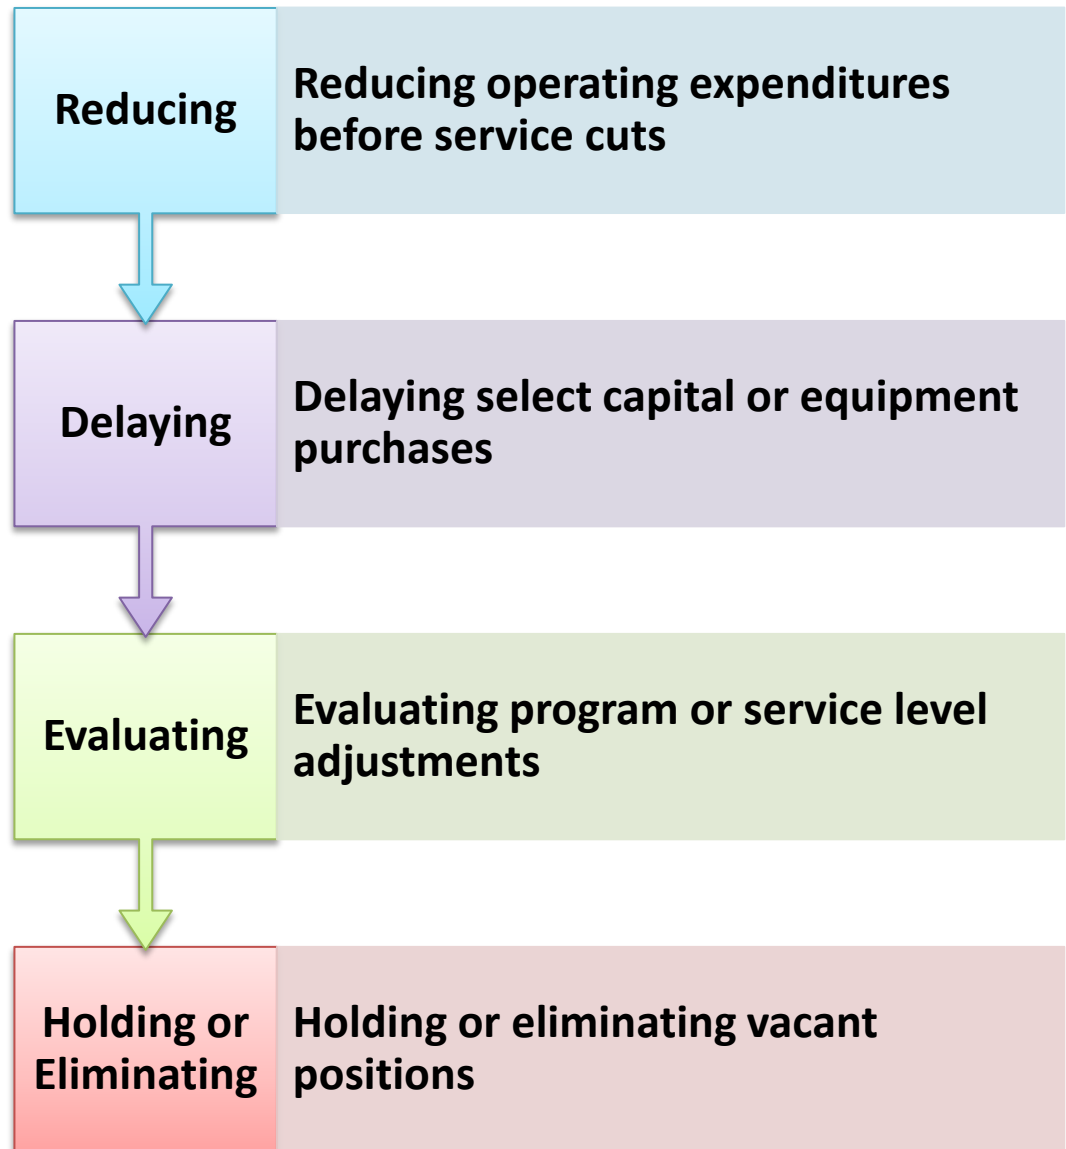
Reducing

Reducing operating expenditures before service cuts

Delaying

Delaying select capital or equipment purchases

Evaluating

Evaluating program or service level adjustments

Holding or Eliminating

Holding or eliminating vacant positions